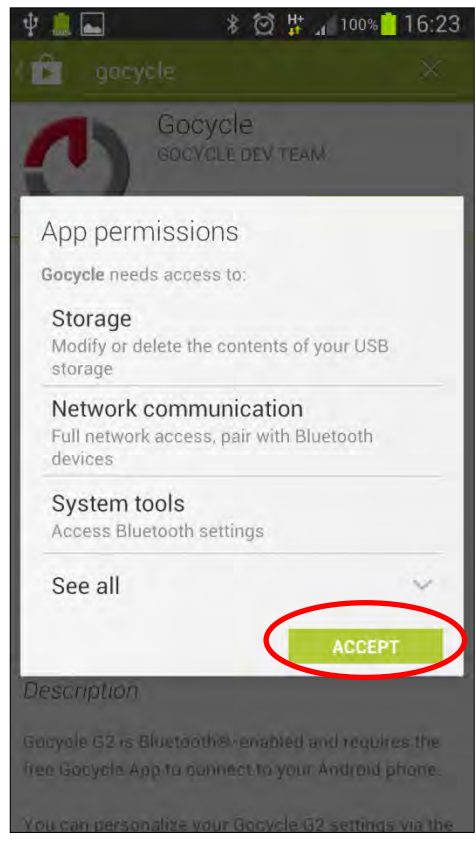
H+ 100% 16:23

gocycle

Gocycle
GOCYCLE DEV TEAM

App permissions

Gocycle needs access to:

Storage
Modify or delete the contents of your USB storage

Network communication
Full network access, pair with Bluetooth devices

System tools
Access Bluetooth settings

See all

ACCEPT

Description

Gocycle G2 is Bluetooth®-enabled and requires the free Gocycle App to connect to your Android phone.

You can personalize your Gocycle G2 settings via the